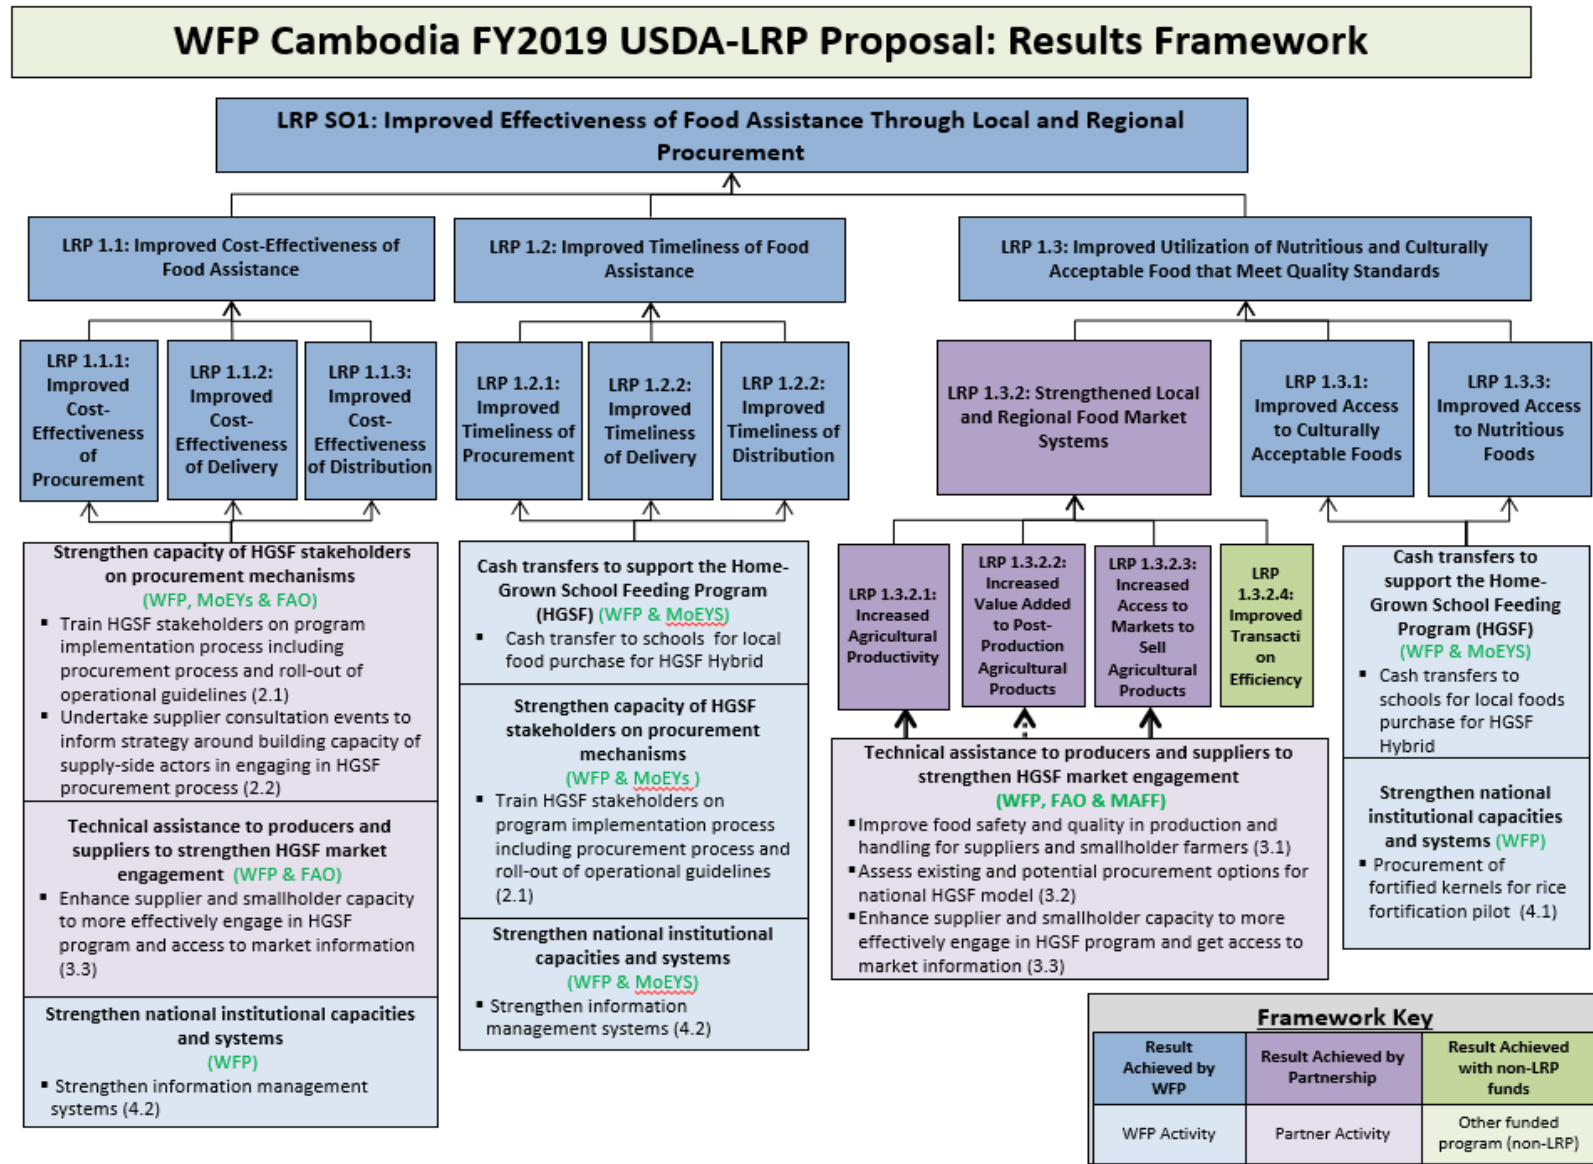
WFP Cambodia FY2019 USDA-LRP Proposal: Results Framework

LRP SO1: Improved Effectiveness of Food Assistance Through Local and Regional Procurement

LRP 1.1: Improved Cost-Effectiveness of Food Assistance

LRP 1.2: Improved Timeliness of Food Assistance

LRP 1.3: Improved Utilization of Nutritious and Culturally Acceptable Food that Meet Quality Standards

LRP 1.1.1: Improved Cost-Effectiveness of Procurement

LRP 1.1.2: Improved Cost-Effectiveness of Delivery

LRP 1.1.3: Improved Cost-Effectiveness of Distribution

LRP 1.2.1: Improved Timeliness of Procurement

LRP 1.2.2: Improved Timeliness of Delivery

LRP 1.2.2: Improved Timeliness of Distribution

LRP 1.3.2: Strengthened Local and Regional Food Market Systems

LRP 1.3.1: Improved Access to Culturally Acceptable Foods

LRP 1.3.3: Improved Access to Nutritious Foods

LRP 1.3.2.1: Increased Agricultural Productivity

LRP 1.3.2.2: Increased Value Added to Post-Production Agricultural Products

LRP 1.3.2.3: Increased Access to Markets to Sell Agricultural Products

LRP 1.3.2.4: Improved Transaction Efficiency

Strengthen capacity of HGSF stakeholders on procurement mechanisms (WFP, MoEYs & FAO)
- Train HGSF stakeholders on program implementation process including procurement process and roll-out of operational guidelines (2.1)
- Undertake supplier consultation events to inform strategy around building capacity of supply-side actors in engaging in HGSF procurement process (2.2)

Technical assistance to producers and suppliers to strengthen HGSF market engagement (WFP & FAO)
- Enhance supplier and smallholder capacity to more effectively engage in HGSF program and access to market information (3.3)

Strengthen national institutional capacities and systems (WFP)
- Strengthen information management systems (4.2)

Cash transfers to support the Home-Grown School Feeding Program (HGSF) (WFP & MoEYS)
- Cash transfer to schools for local food purchase for HGSF Hybrid

Strengthen capacity of HGSF stakeholders on procurement mechanisms (WFP & MoEYs )
- Train HGSF stakeholders on program implementation process including procurement process and roll-out of operational guidelines (2.1)

Strengthen national institutional capacities and systems (WFP & MoEYS)
- Strengthen information management systems (4.2)

Technical assistance to producers and suppliers to strengthen HGSF market engagement (WFP, FAO & MAFF)
- Improve food safety and quality in production and handling for suppliers and smallholder farmers (3.1)
- Assess existing and potential procurement options for national HGSF model (3.2)
- Enhance supplier and smallholder capacity to more effectively engage in HGSF program and get access to market information (3.3)

Cash transfers to support the Home-Grown School Feeding Program (HGSF) (WFP & MoEYS)
- Cash transfers to schools for local foods purchase for HGSF Hybrid

Strengthen national institutional capacities and systems (WFP)
- Procurement of fortified kernels for rice fortification pilot (4.1)

Framework Key

| Result Achieved by WFP | Result Achieved by Partnership | Result Achieved with non-LRP funds |
|---|---|---|
| WFP Activity | Partner Activity | Other funded program (non-LRP) |